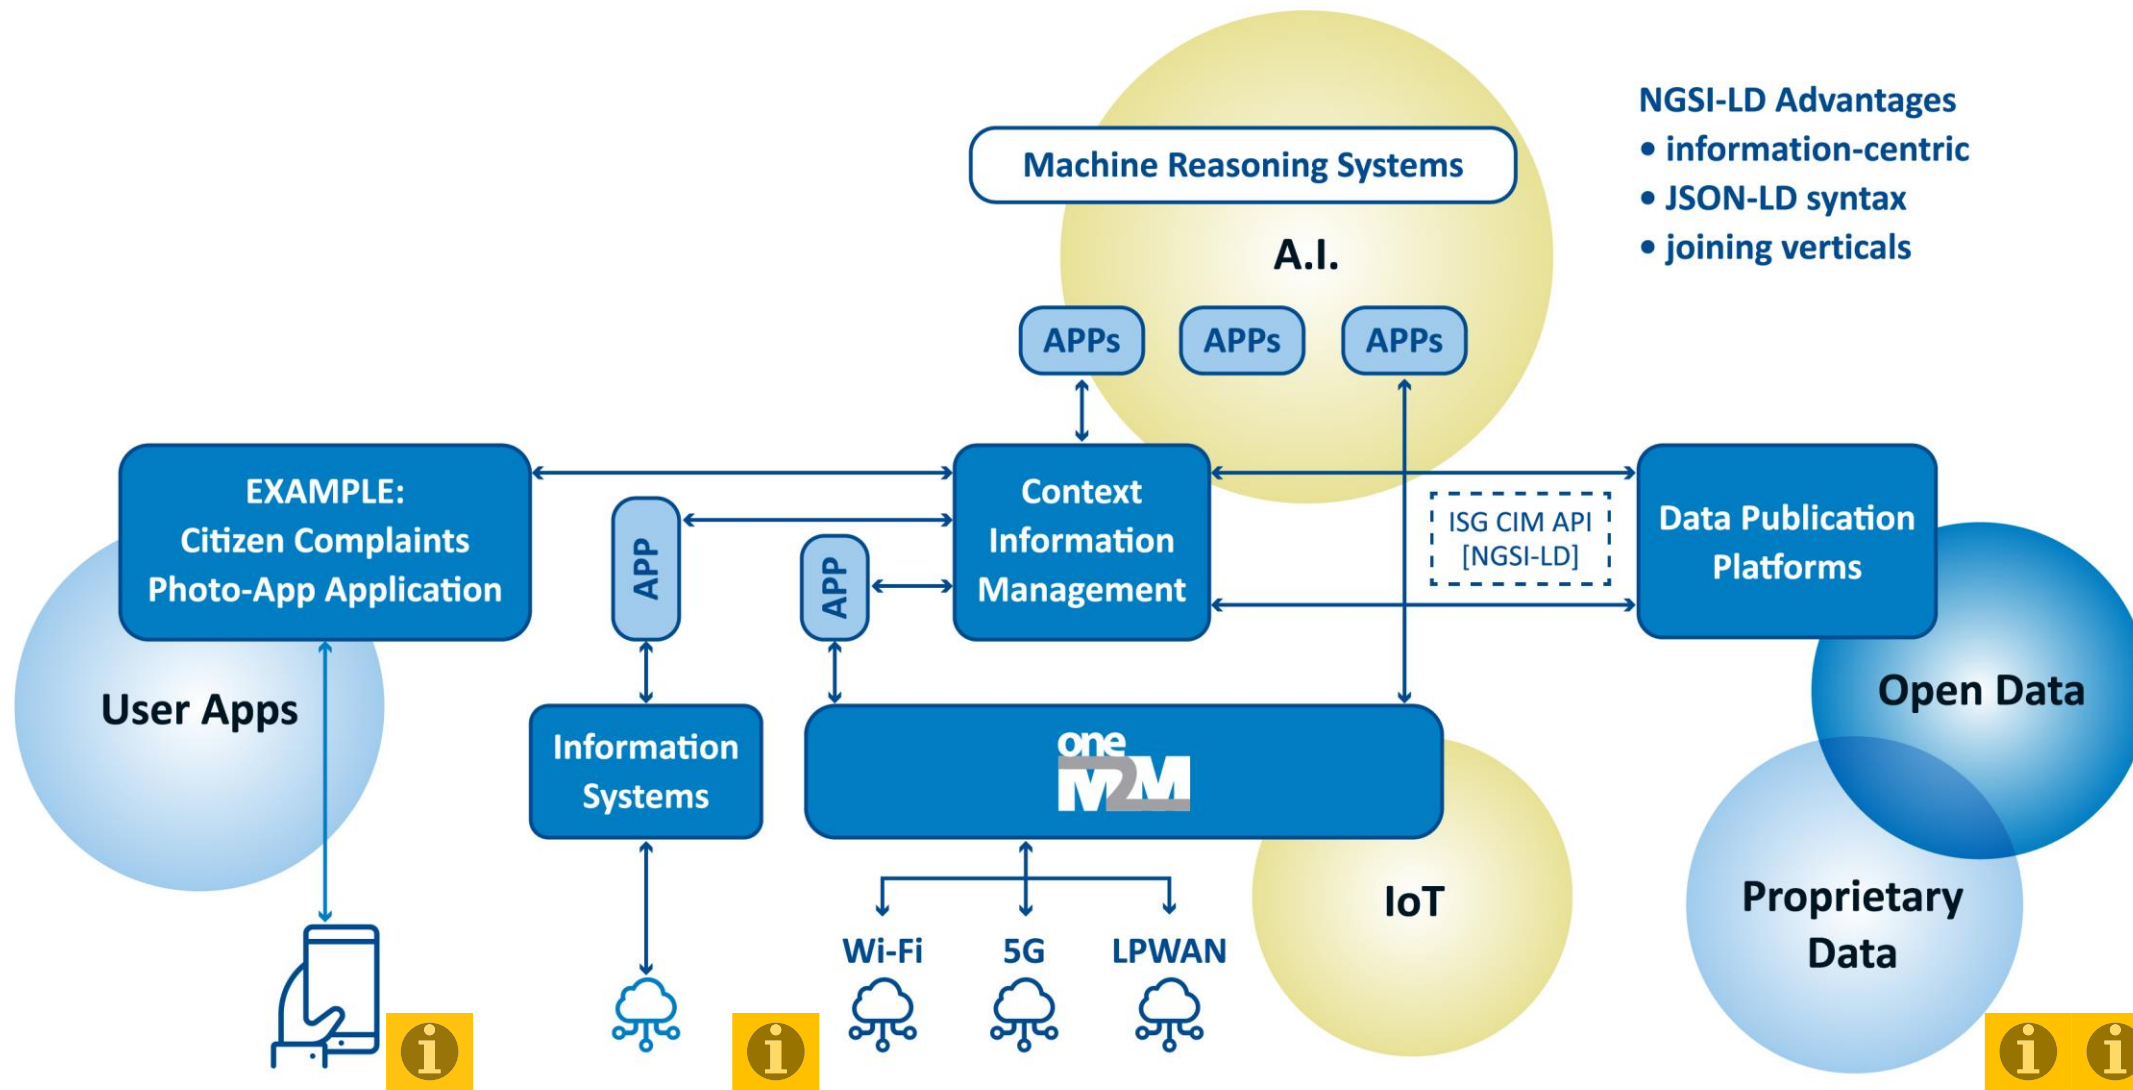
NGSI-LD Advantages
• information-centric
• JSON-LD syntax
• joining verticals

Machine Reasoning Systems

A.I.

APPs APPs APPs

EXAMPLE:
Citizen Complaints
Photo-App Application

APP

APP

Context
Information
Management

ISG CIM API
[NGSI-LD]

Data Publication
Platforms

User Apps

Information
Systems

one
M2M

Open Data

IoT

Proprietary
Data

Wi-Fi 5G LPWAN

i i i i